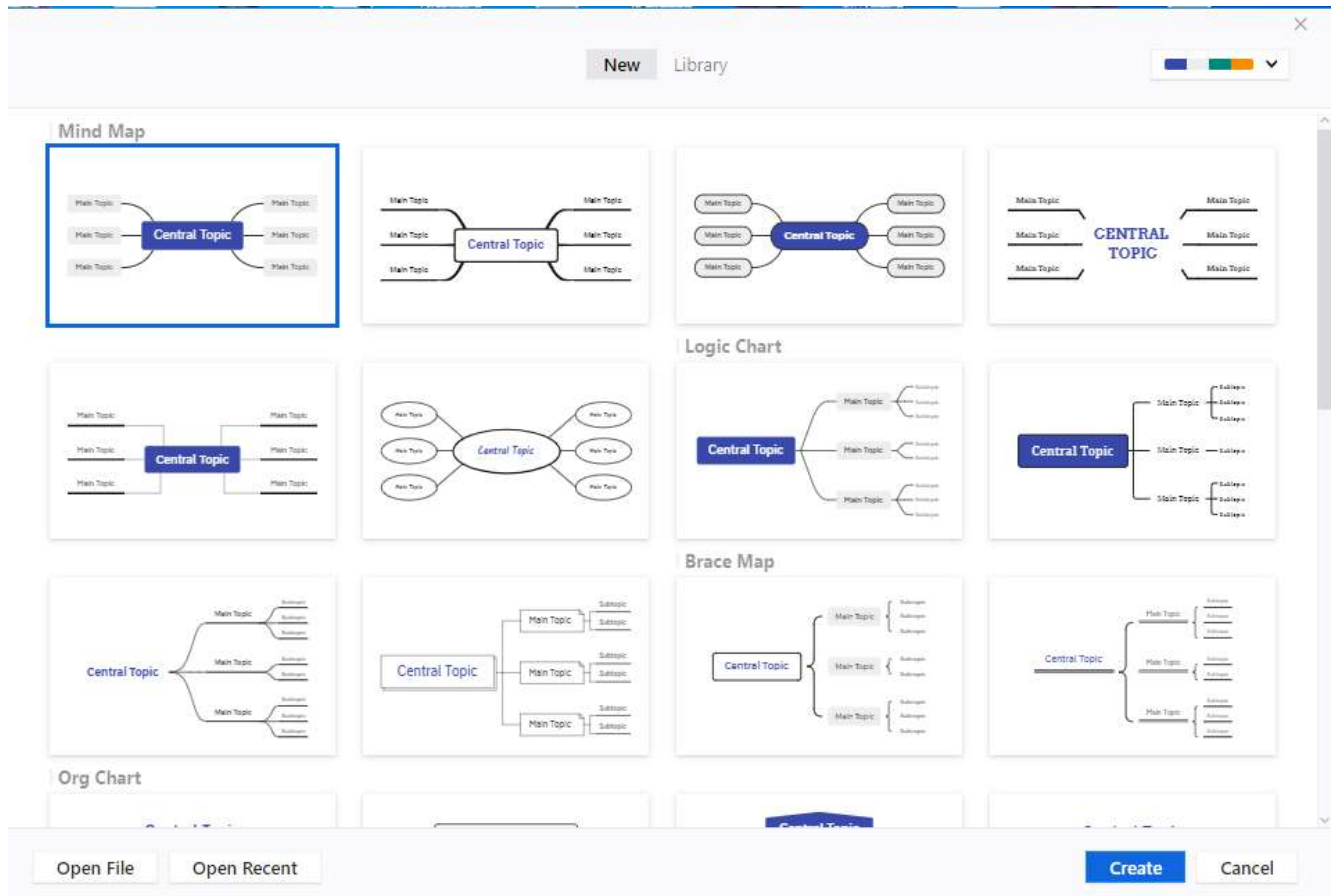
New Library

Mind Map

Main Topic
Main Topic
Main Topic
Central Topic
Main Topic
Main Topic
Main Topic

Main Topic
Main Topic
Main Topic
Central Topic
Main Topic
Main Topic
Main Topic

Main Topic
Main Topic
Main Topic
Central Topic
Main Topic
Main Topic
Main Topic

Main Topic
Main Topic
Main Topic
CENTRAL TOPIC
Main Topic
Main Topic
Main Topic

Main Topic
Main Topic
Main Topic
Central Topic
Main Topic
Main Topic
Main Topic

Main Topic
Main Topic
Main Topic
Central Topic
Main Topic
Main Topic
Main Topic

Logic Chart

Central Topic
Main Topic
Main Topic
Main Topic

Central Topic
Main Topic
Main Topic
Main Topic

Central Topic
Main Topic
Main Topic
Main Topic

Central Topic
Main Topic
Subtopic
Main Topic
Subtopic
Main Topic
Subtopic

Brace Map

Central Topic
Main Topic
Main Topic
Main Topic

Central Topic
Main Topic
Main Topic
Main Topic

Org Chart

Open File Open Recent Create Cancel